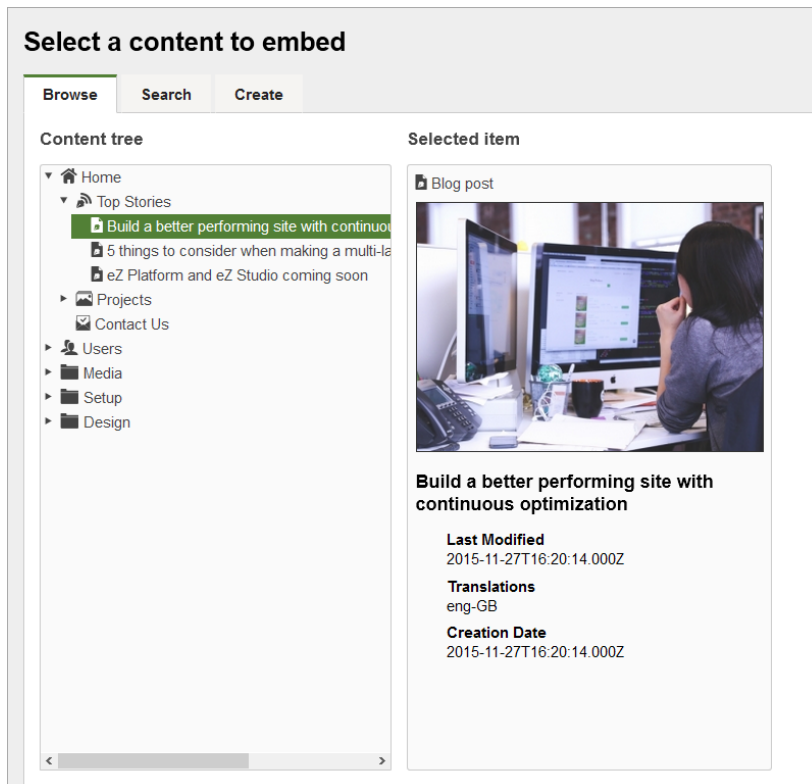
Select a content to embed

Browse
Search
Create

Content tree

Home
Top Stories
Build a better performing site with continuo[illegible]
5 things to consider when making a multi-la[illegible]
eZ Platform and eZ Studio coming soon
Projects
Contact Us
Users
Media
Setup
Design

Selected item

Blog post

Build a better performing site with continuous optimization

Last Modified
2015-11-27T16:20:14.000Z

Translations
eng-GB

Creation Date
2015-11-27T16:20:14.000Z